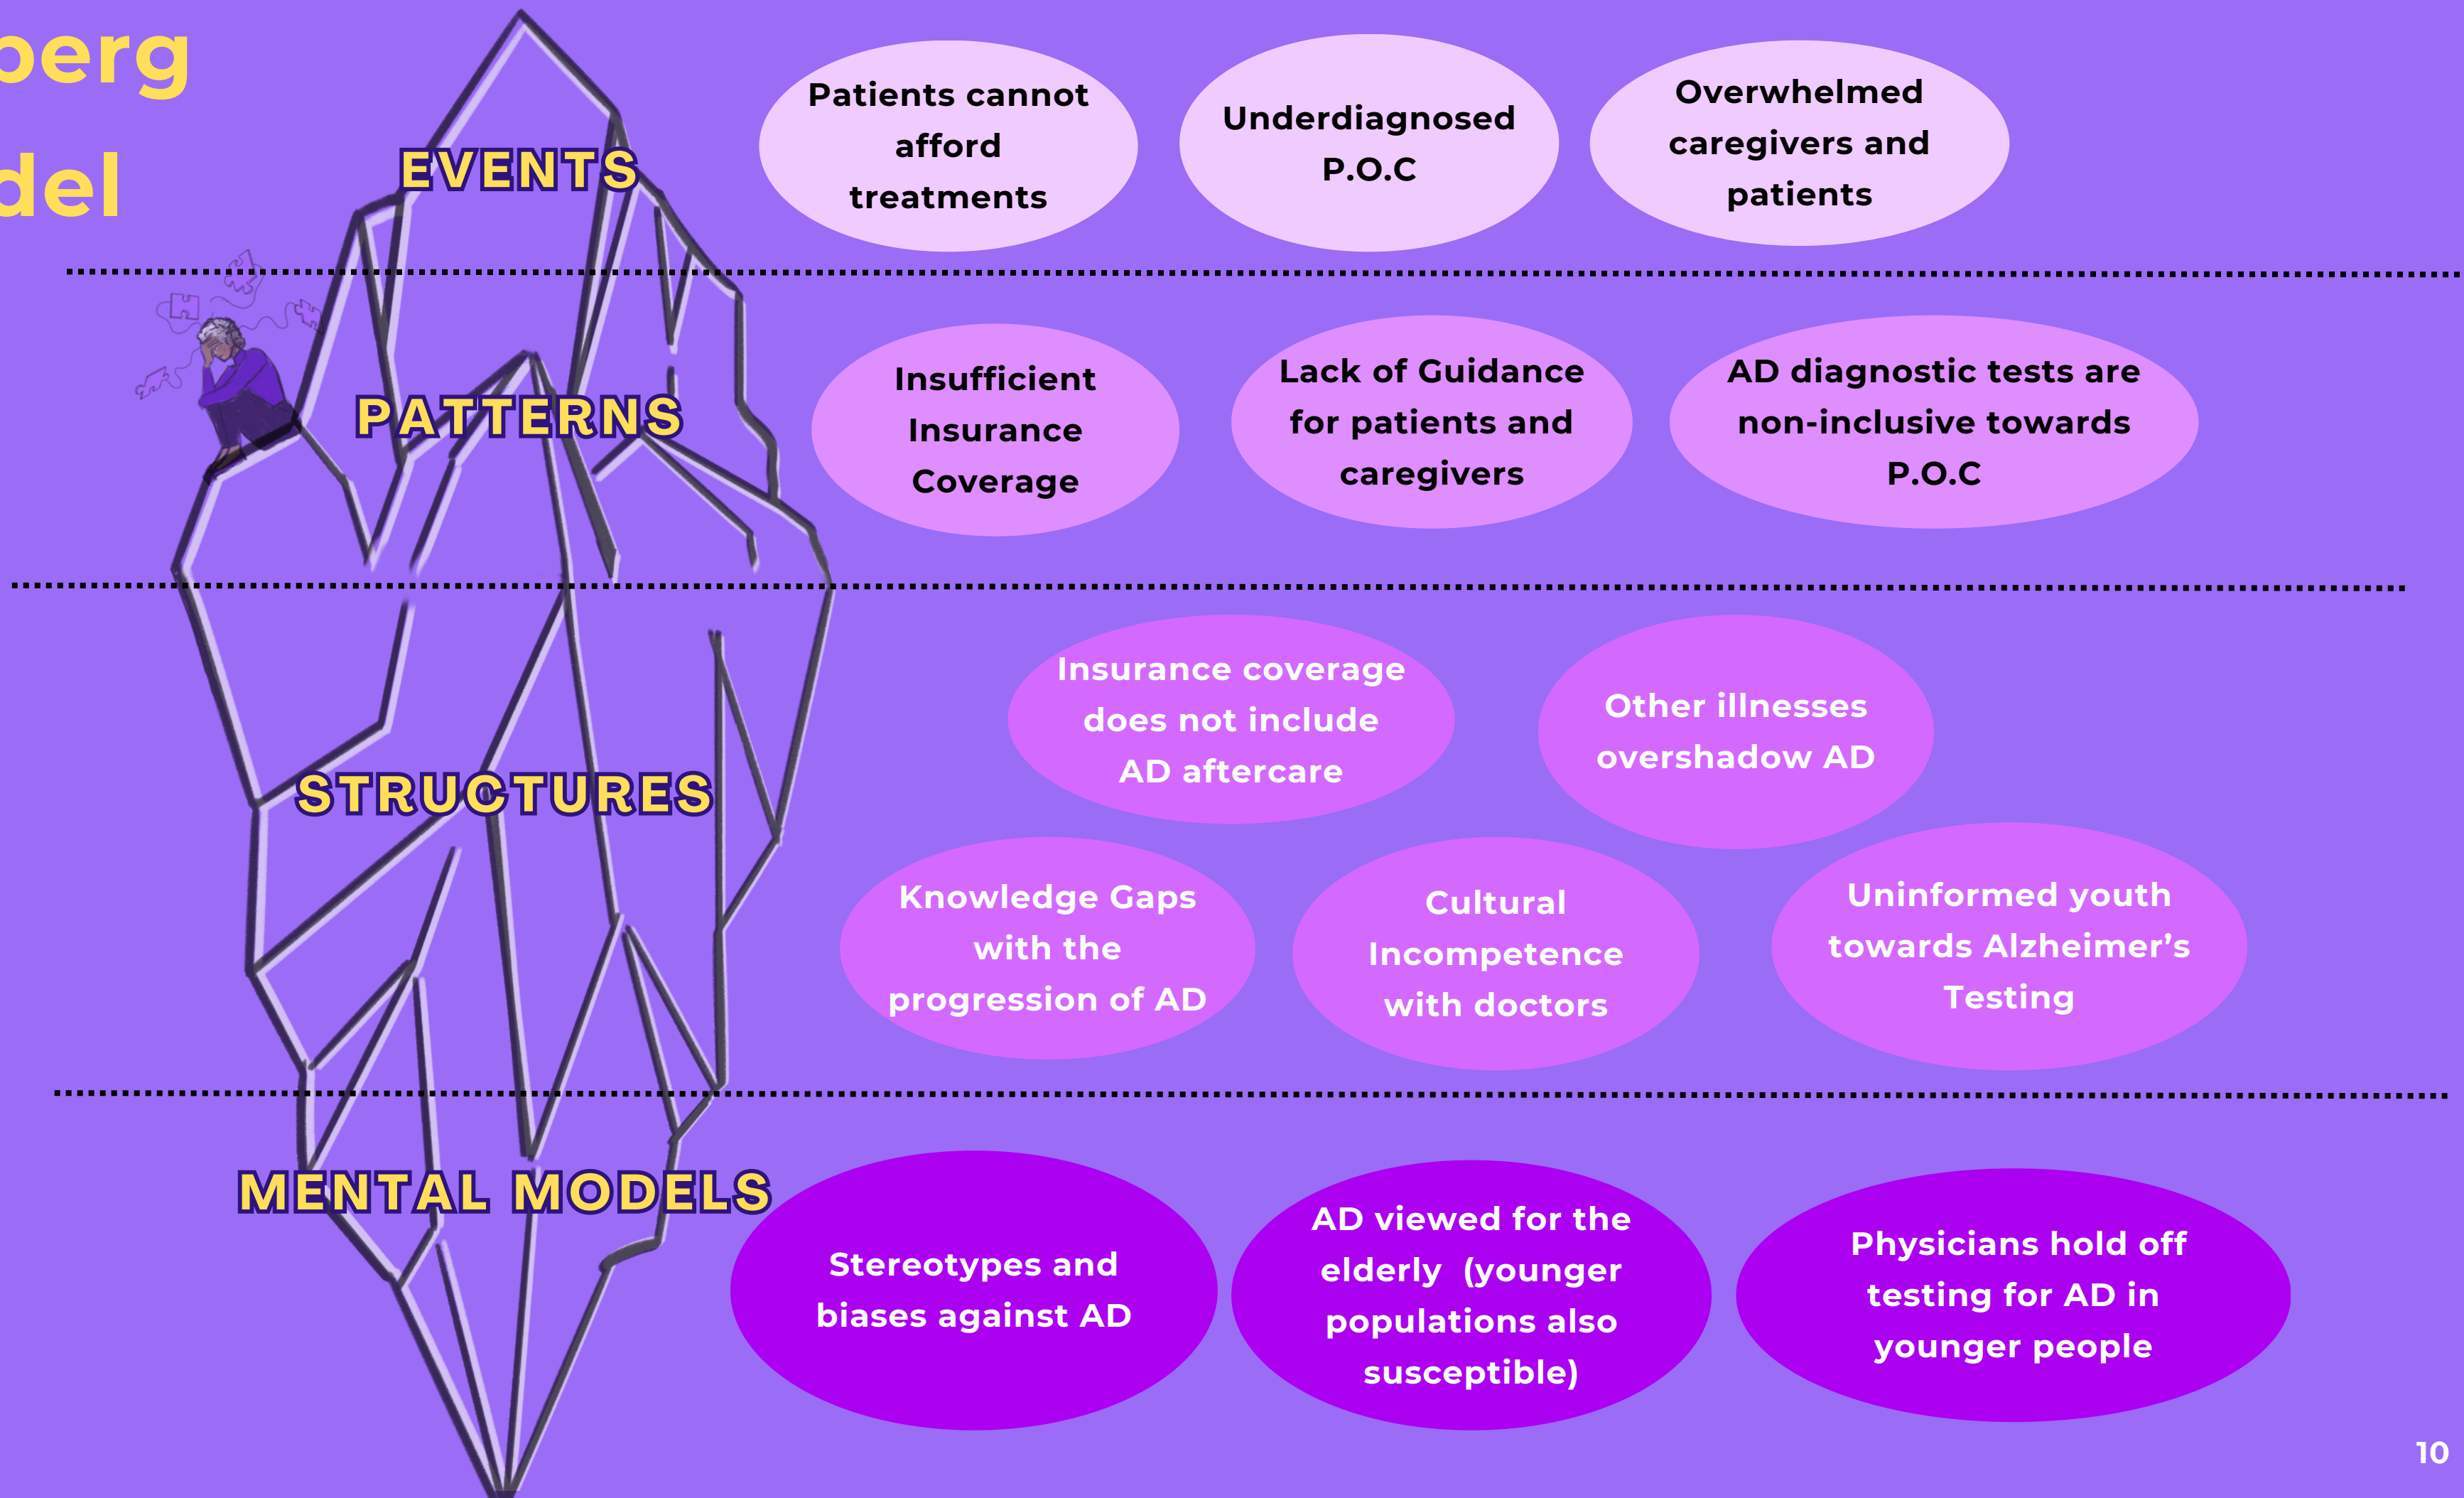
berg
del

EVENTS

Patients cannot afford treatments

Underdiagnosed P.O.C

Overwhelmed caregivers and patients

PATTERNS

Insufficient Insurance Coverage

Lack of Guidance for patients and caregivers

AD diagnostic tests are non-inclusive towards P.O.C

STRUCTURES

Insurance coverage does not include AD aftercare

Other illnesses overshadow AD

Knowledge Gaps with the progression of AD

Cultural Incompetence with doctors

Uninformed youth towards Alzheimer's Testing

MENTAL MODELS

Stereotypes and biases against AD

AD viewed for the elderly (younger populations also susceptible)

Physicians hold off testing for AD in younger people

10